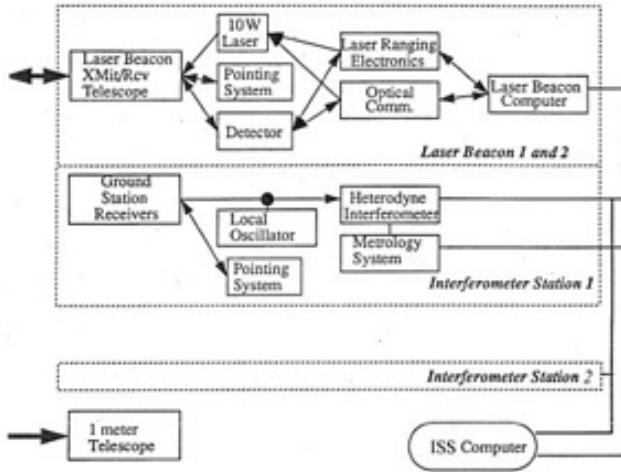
Laser Beacon XMit/Rcv Telescope

10W Laser

Pointing System

Detector

Laser Ranging Electronics

Optical Comm.

Laser Beacon Computer

Laser Beacon 1 and 2

Ground Station Receivers

Local Oscillator

Pointing System

Heterodyne Interferometer

Metrology System

Interferometer Station 1

Interferometer Station 2

1 meter Telescope

ISS Computer